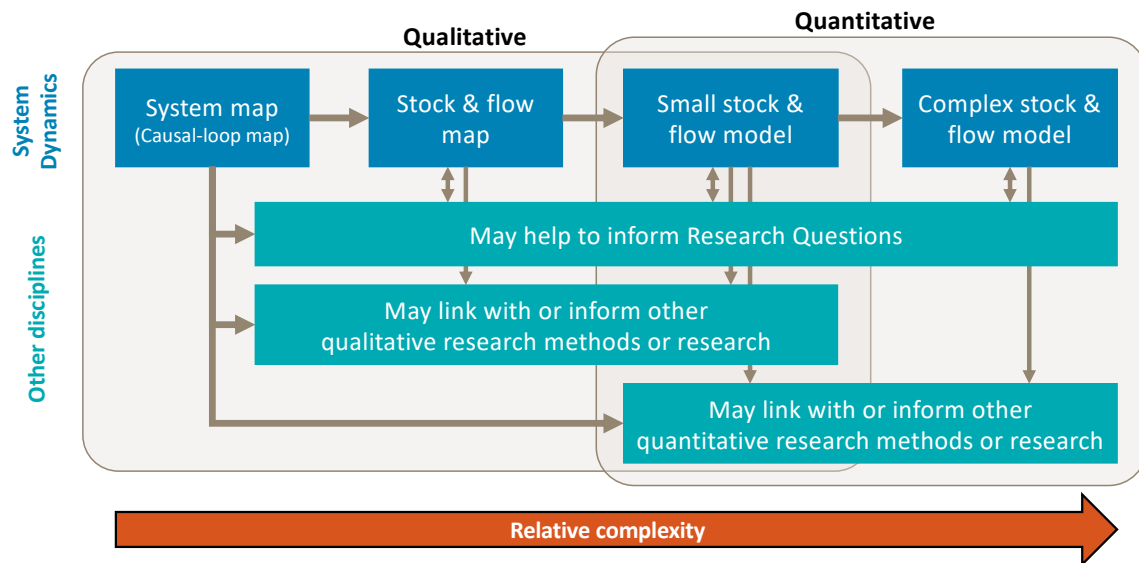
Quantitative

Qualitative

System Dynamics

System map
(Causal-loop map)

Stock & flow map

Small stock & flow model

Complex stock & flow model

Other disciplines

May help to inform Research Questions

May link with or inform other qualitative research methods or research

May link with or inform other quantitative research methods or research

Relative complexity